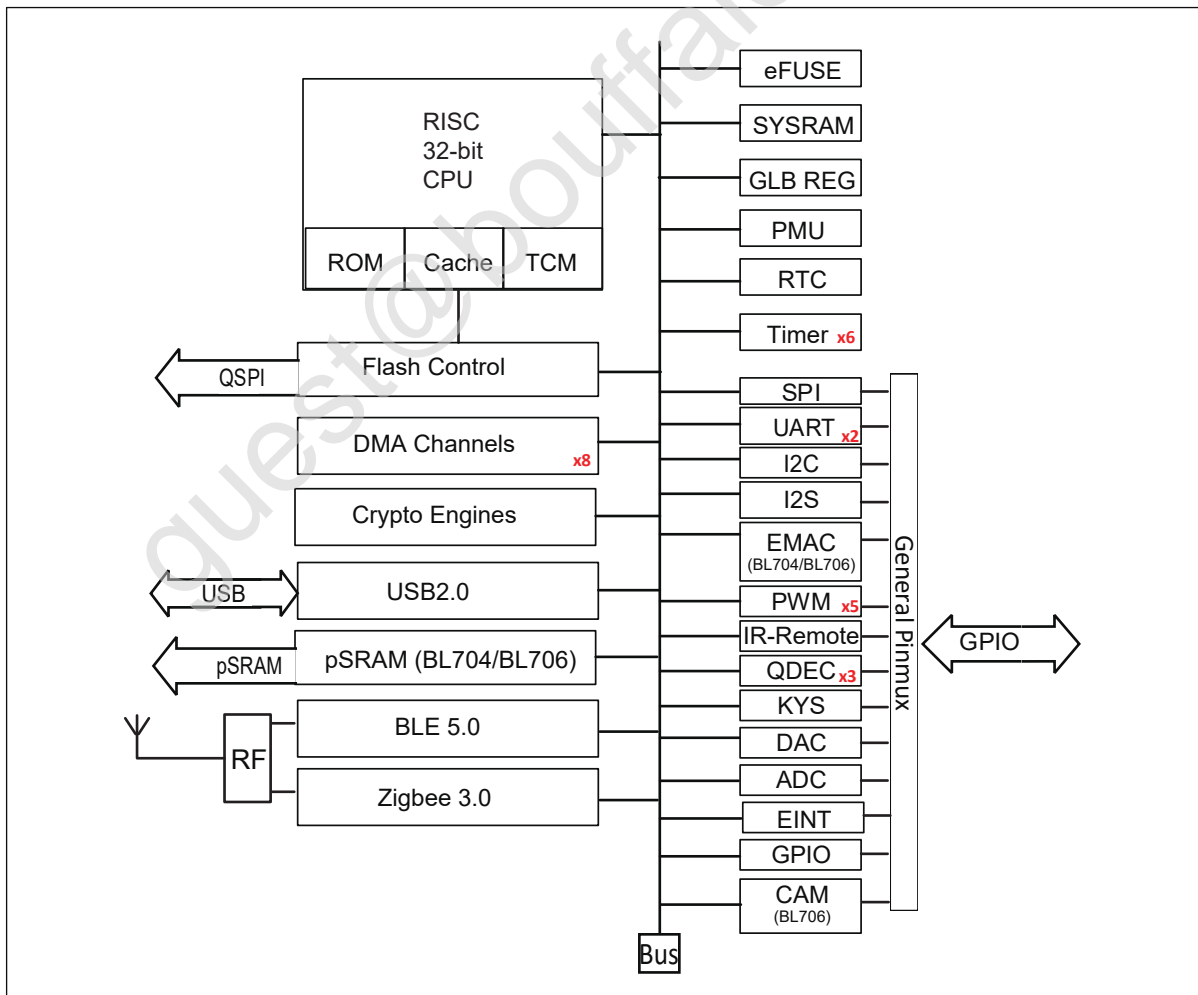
guest@bouffalo

RISC
32-bit
CPU

ROM
Cache
TCM

QSPI
Flash Control

DMA Channels x8

Crypto Engines

USB
USB2.0

pSRAM
pSRAM (BL704/BL706)

RF
BLE 5.0

Zigbee 3.0

eFUSE
SYSRAM
GLB REG
PMU
RTC
Timer x6
SPI
UART x2
I2C
I2S
EMAC (BL704/BL706)
PWM x5
IR-Remote
QDEC x3
KYS
DAC
ADC
EINT
GPIO
CAM (BL706)

General Pinmux

GPIO

Bus